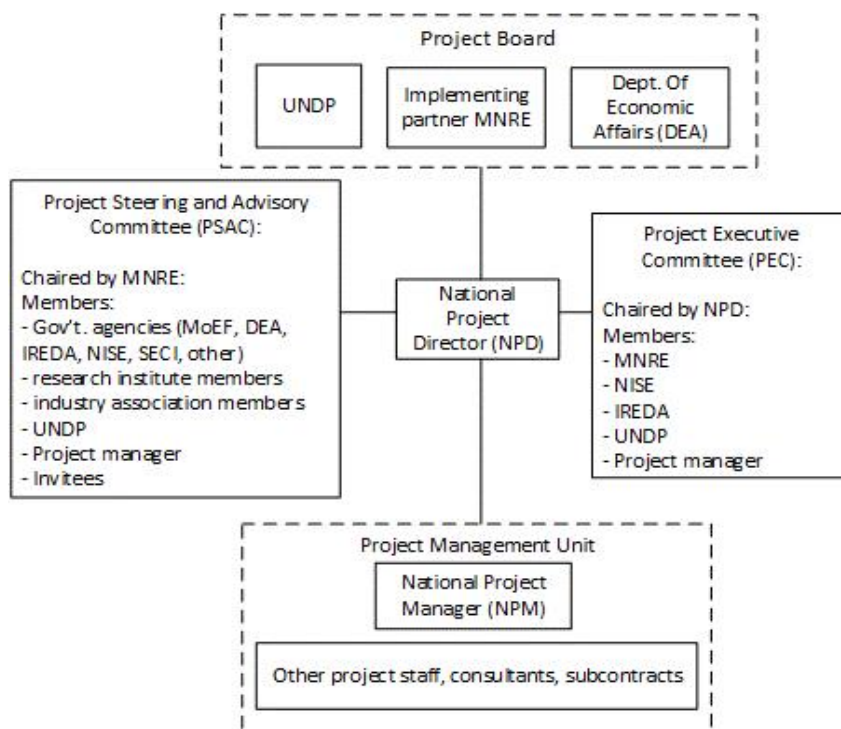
Project Board

UNDP

Implementing partner MNRE

Dept. Of Economic Affairs (DEA)

Project Steering and Advisory Committee (PSAC):

Chaired by MNRE:
Members:
- Gov't. agencies (MoEF, DEA, IREDA, NISE, SECI, other)
- research institute members
- industry association members
- UNDP
- Project manager
- Invitees

National Project Director (NPD)

Project Executive Committee (PEC):

Chaired by NPD:
Members:
- MNRE
- NISE
- IREDA
- UNDP
- Project manager

Project Management Unit

National Project Manager (NPM)

Other project staff, consultants, subcontracts